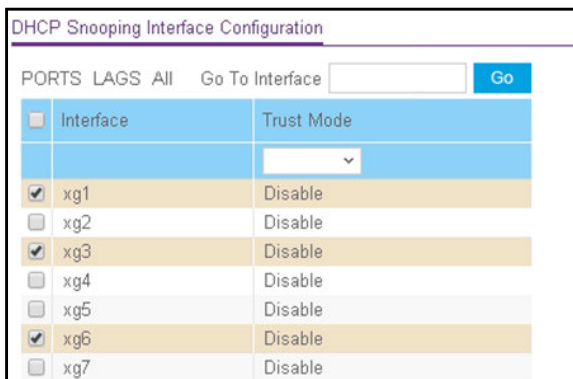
DHCP Snooping Interface Configuration

PORTS LAGS All Go To Interface Go

| | Interface | Trust Mode |
|---|---|---|
| | | |
| ✔ | xg1 | Disable |
| | xg2 | Disable |
| ✔ | xg3 | Disable |
| | xg4 | Disable |
| | xg5 | Disable |
| ✔ | xg6 | Disable |
| | xg7 | Disable |